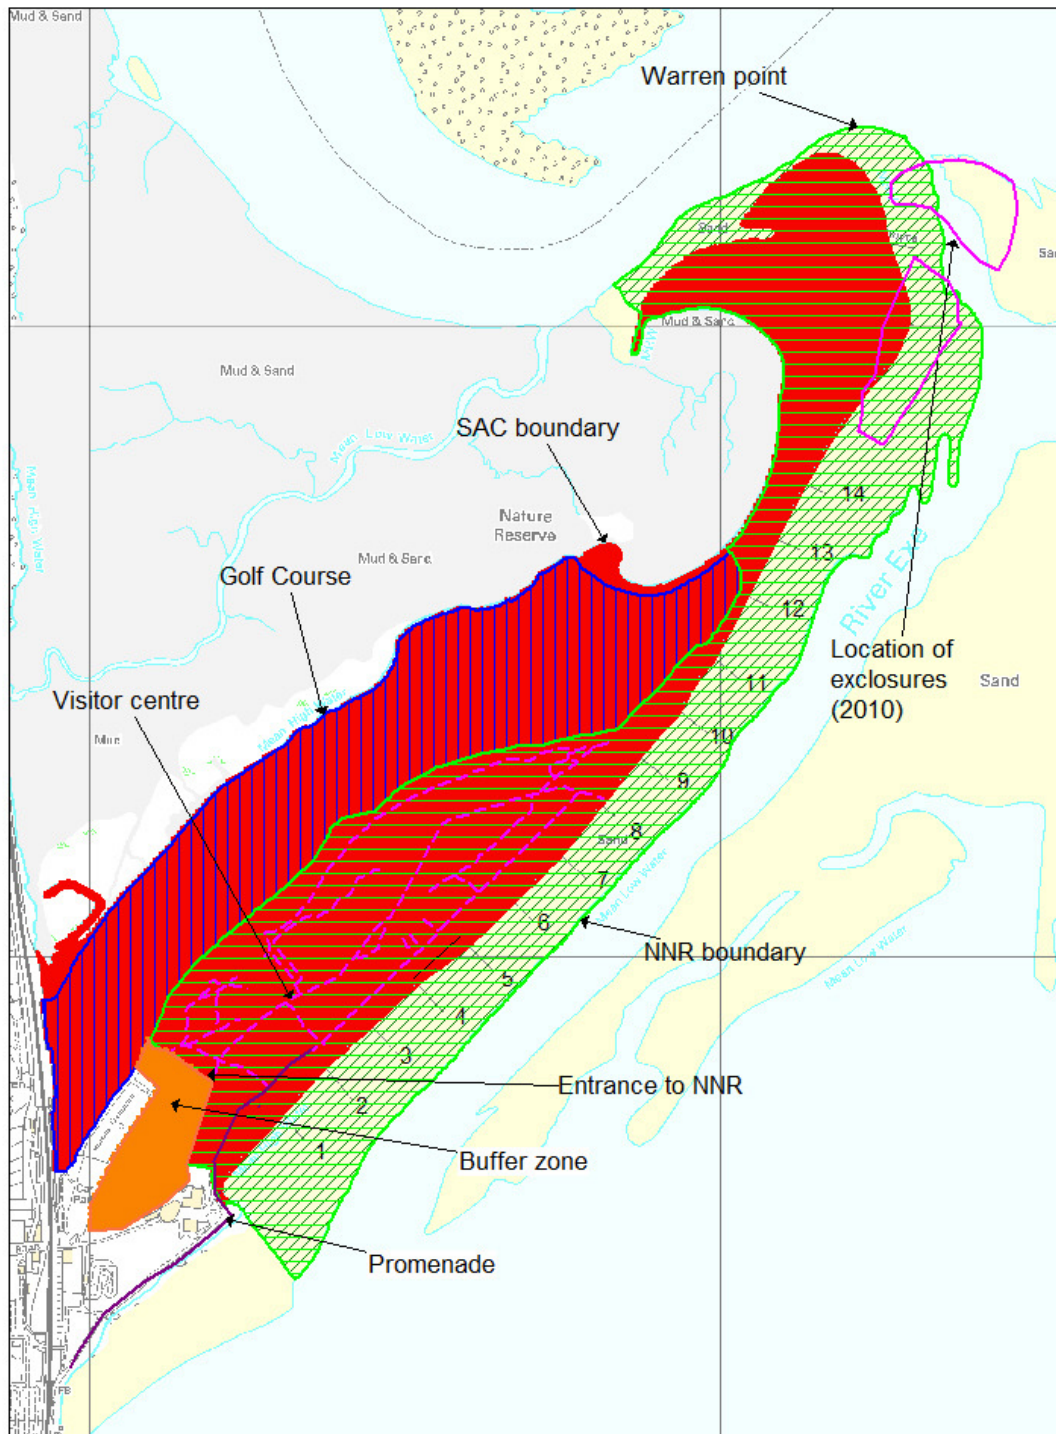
Mud & Sand

Warren point

Sand

Sand

Mud & Sand

Mud & Sand

Mean Low Water

SAC boundary

Mean High Water

Nature Reserve

Mud & Sand

Golf Course

Visitor centre

Mud

Mean High Water

14

13

12

River Exe

Location of exclosures (2010)

Sand

11

10

9

8

Sand

7

Mean Low Water

6

NNR boundary

Mean Low Water

5

4

3

Entrance to NNR

2

1

Buffer zone

Promenade

FB